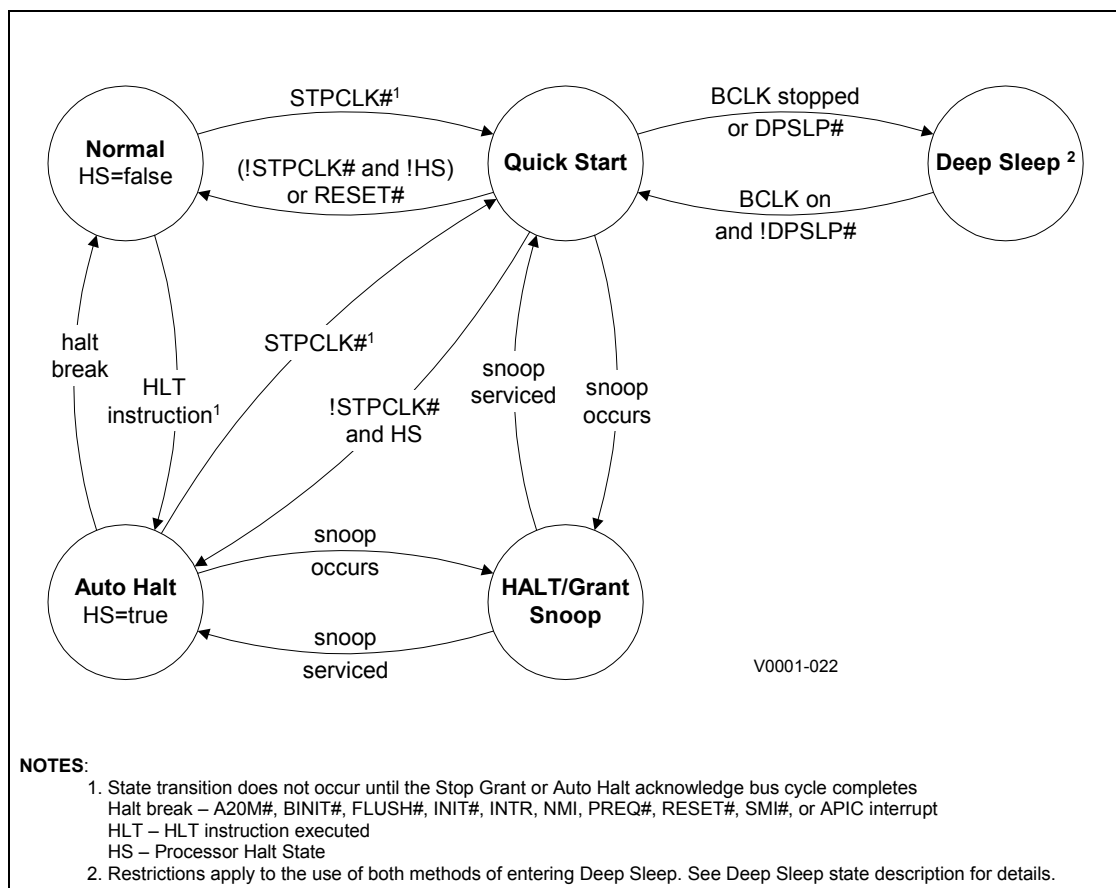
Normal
HS=false

STPCLK#$^1$

(!STPCLK# and !HS) or RESET#

Quick Start

BCLK stopped or DPSLP#

BCLK on and !DPSLP#

Deep Sleep $^2$

halt break

HLT instruction$^1$

STPCLK#$^1$

!STPCLK# and HS

snoop serviced

snoop occurs

Auto Halt
HS=true

snoop occurs

snoop serviced

HALT/Grant Snoop

V0001-022

NOTES:
1. State transition does not occur until the Stop Grant or Auto Halt acknowledge bus cycle completes
Halt break – A20M#, BINIT#, FLUSH#, INIT#, INTR, NMI, PREQ#, RESET#, SMI#, or APIC interrupt
HLT – HLT instruction executed
HS – Processor Halt State
2. Restrictions apply to the use of both methods of entering Deep Sleep. See Deep Sleep state description for details.